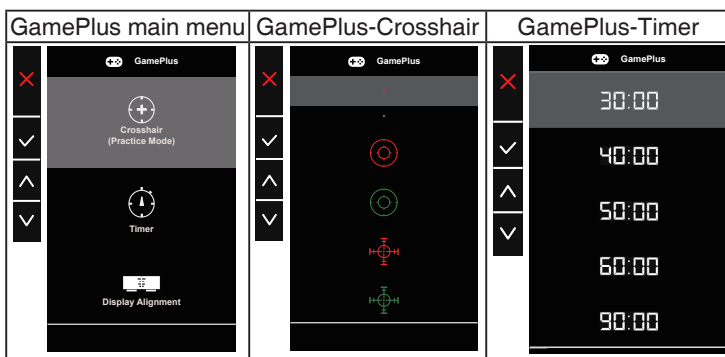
| GamePlus main menu | GamePlus-Crosshair | GamePlus-Timer |
|---|---|---|
| GamePlus<br>Crosshair (Practice Mode)<br>Timer<br>Display Alignment | GamePlus | GamePlus<br>30:00<br>40:00<br>50:00<br>60:00<br>90:00 |